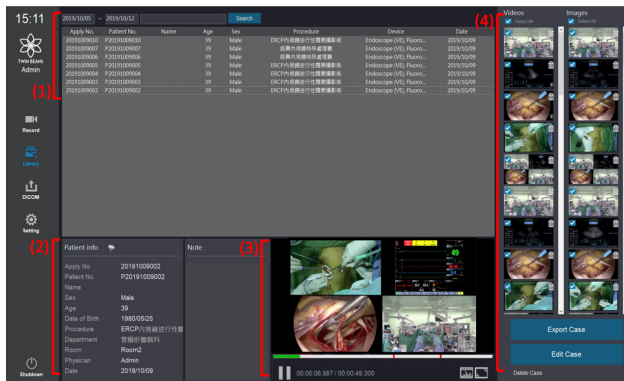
15:11

TWIN BEAMS
Admin

Record

Library

DICOM

Setting

Shutdown

2019/10/05 ~ 2019/10/12 Search

(1)

| Apply No. | Patient No. | Name | Age | Sex | Procedure | Device | Date |
|---|---|---|---|---|---|---|---|
| 20191009010 | P20191009010 | | 39 | Male | ERCP內視鏡逆行性膽胰攝影術 | Endoscope (VE), Fluoro... | 2019/10/09 |
| 20191009007 | P20191009007 | | 39 | Male | 經鼻內視鏡特殊處置 | Endoscope (VE), Fluoro... | 2019/10/09 |
| 20191009006 | P20191009006 | | 39 | Male | 經鼻內視鏡特殊處置 | Endoscope (VE), Fluoro... | 2019/10/09 |
| 20191009005 | P20191009005 | | 39 | Male | ERCP內視鏡逆行性膽胰攝影術 | Endoscope (VE), Fluoro... | 2019/10/09 |
| 20191009004 | P20191009004 | | 39 | Male | ERCP內視鏡逆行性膽胰攝影術 | Endoscope (VE), Fluoro... | 2019/10/09 |
| 20191009003 | P20191009003 | | 39 | Male | ERCP內視鏡逆行性膽胰攝影術 | Endoscope (VE), Fluoro... | 2019/10/09 |
| 20191009002 | P20191009002 | | 39 | Male | ERCP內視鏡逆行性膽胰攝影術 | Endoscope (VE), Fluoro... | 2019/10/09 |

(2)

Patient info

Apply No. 20191009002
Patient No. P20191009002
Name
Sex Male
Age 39
Date of Birth 1980/05/25
Procedure ERCP內視鏡逆行性膽
Department 胃腸肝膽胰科
Room Room2
Physician Admin
Date 2019/10/09

Note

(3)

49

00:00:06.567 / 00:00:49.300

(4)

Videos
Select All

Images
Select All

Export Case

Edit Case

Delete Case